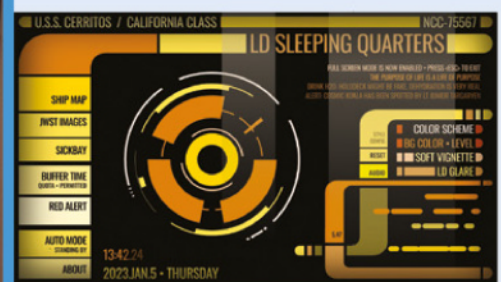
U.S.S. CERRITOS / CALIFORNIA CLASS
NCC-75567
LD SLEEPING QUARTERS
FULL SCREEN MODE IS NOW ENABLED • PRESS <ESC> TO EXIT
THE PURPOSE OF LIFE IS A LIFE OF PURPOSE
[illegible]
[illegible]
SHIP MAP
JWST IMAGES
SICKBAY
BUFFER TIME
QUOTA • PERMITTED
RED ALERT
AUTO MODE
STANDING BY
ABOUT
COLOR SCHEME
BG COLOR • LEVEL
SOFT VIGNETTE
LD GLARE
RESET
AUDIO
13:42:24
2023.JAN.5 • THURSDAY